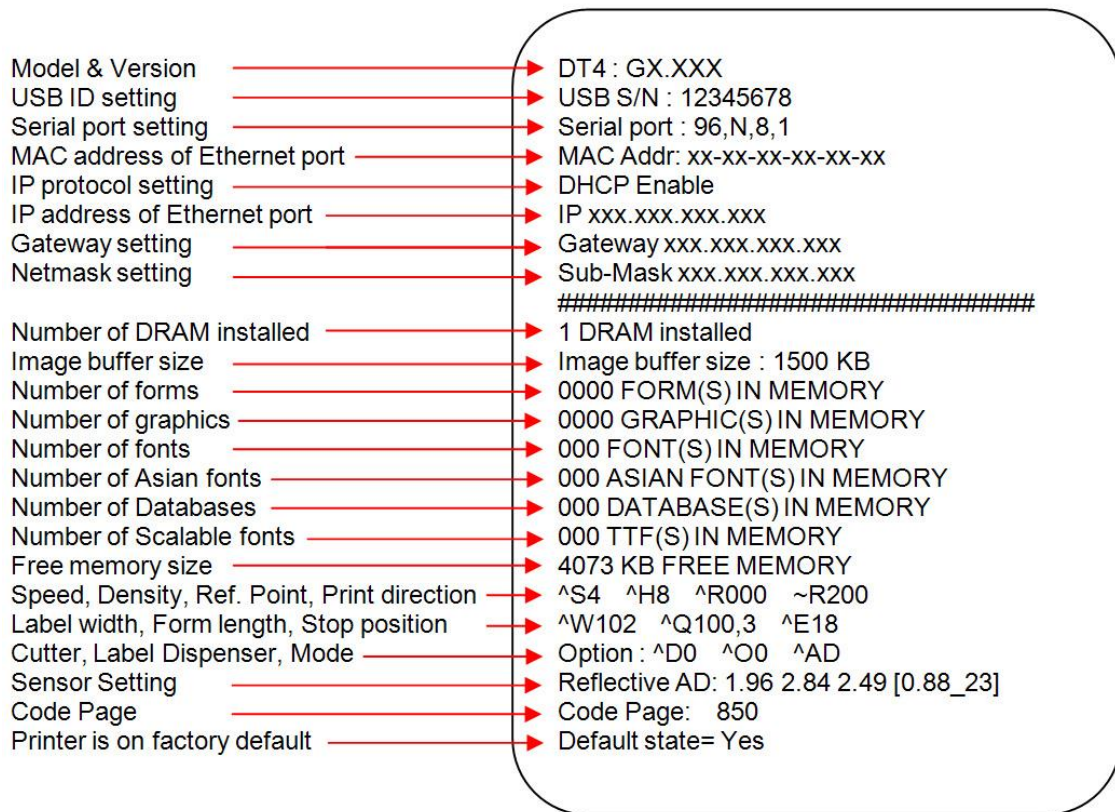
Model & Version
USB ID setting
Serial port setting
MAC address of Ethernet port
IP protocol setting
IP address of Ethernet port
Gateway setting
Netmask setting

Number of DRAM installed
Image buffer size
Number of forms
Number of graphics
Number of fonts
Number of Asian fonts
Number of Databases
Number of Scalable fonts
Free memory size
Speed, Density, Ref. Point, Print direction
Label width, Form length, Stop position
Cutter, Label Dispenser, Mode
Sensor Setting
Code Page
Printer is on factory default

DT4 : GX.XXX
USB S/N : 12345678
Serial port : 96,N,8,1
MAC Addr: xx-xx-xx-xx-xx-xx
DHCP Enable
IP xxx.xxx.xxx.xxx
Gateway xxx.xxx.xxx.xxx
Sub-Mask xxx.xxx.xxx.xxx
###################################
1 DRAM installed
Image buffer size : 1500 KB
0000 FORM(S) IN MEMORY
0000 GRAPHIC(S) IN MEMORY
000 FONT(S) IN MEMORY
000 ASIAN FONT(S) IN MEMORY
000 DATABASE(S) IN MEMORY
000 TTF(S) IN MEMORY
4073 KB FREE MEMORY
^S4 ^H8 ^R000 ~R200
^W102 ^Q100,3 ^E18
Option : ^D0 ^O0 ^AD
Reflective AD: 1.96 2.84 2.49 [0.88_23]
Code Page: 850
Default state= Yes